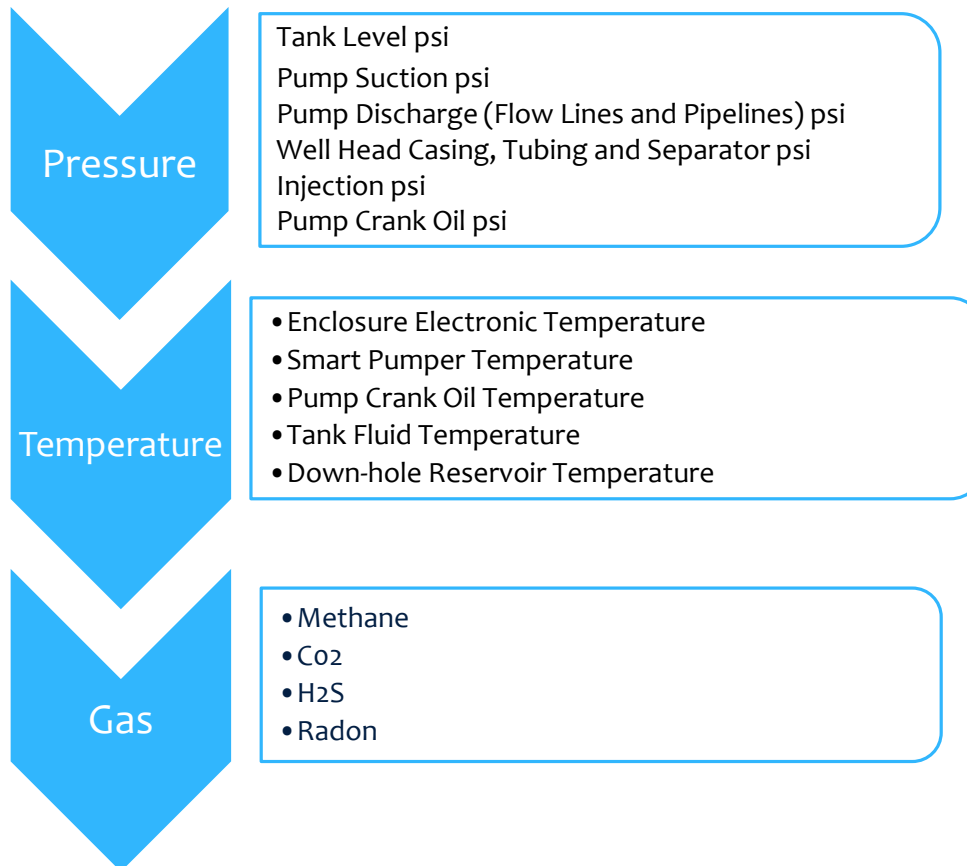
Pressure

Tank Level psi
Pump Suction psi
Pump Discharge (Flow Lines and Pipelines) psi
Well Head Casing, Tubing and Separator psi
Injection psi
Pump Crank Oil psi

Temperature

• Enclosure Electronic Temperature
• Smart Pumper Temperature
• Pump Crank Oil Temperature
• Tank Fluid Temperature
• Down-hole Reservoir Temperature

Gas

• Methane
• Co2
• H2S
• Radon